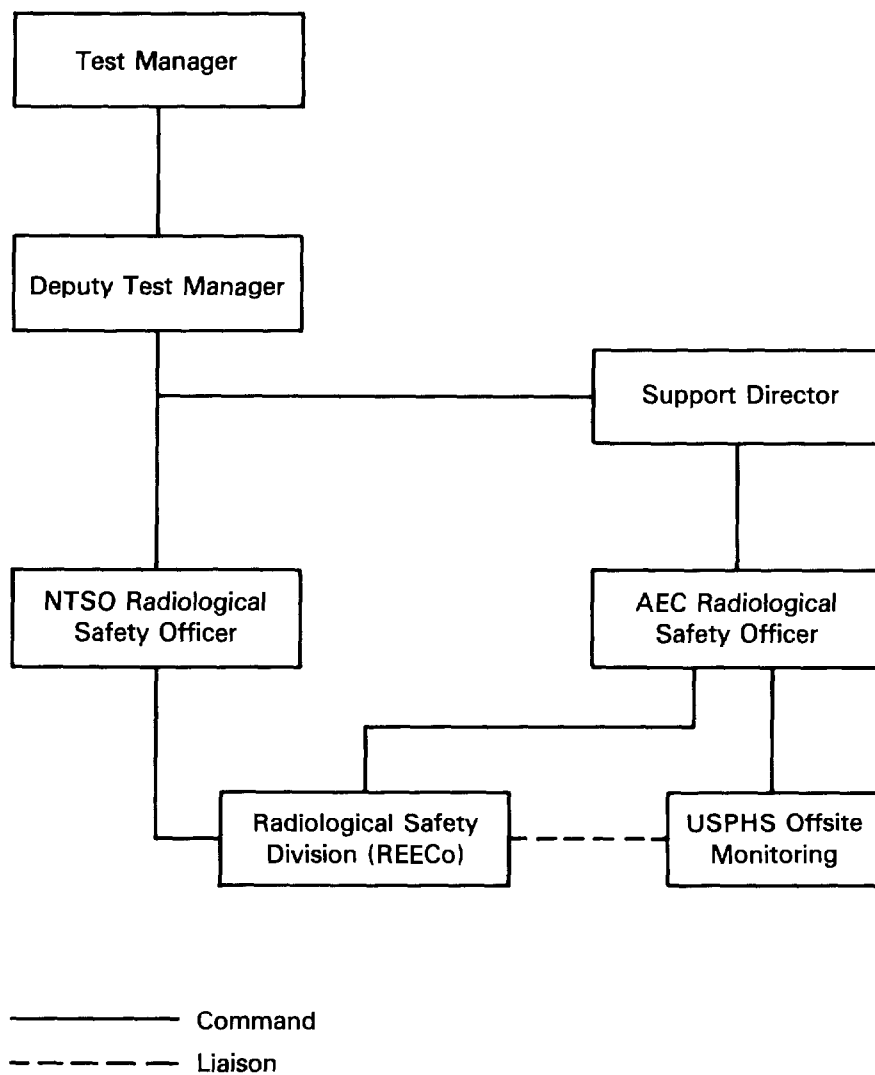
Test Manager

Deputy Test Manager

Support Director

NTSO Radiological Safety Officer

AEC Radiological Safety Officer

Radiological Safety Division (REECo)

USPHS Offsite Monitoring

Command

Liaison